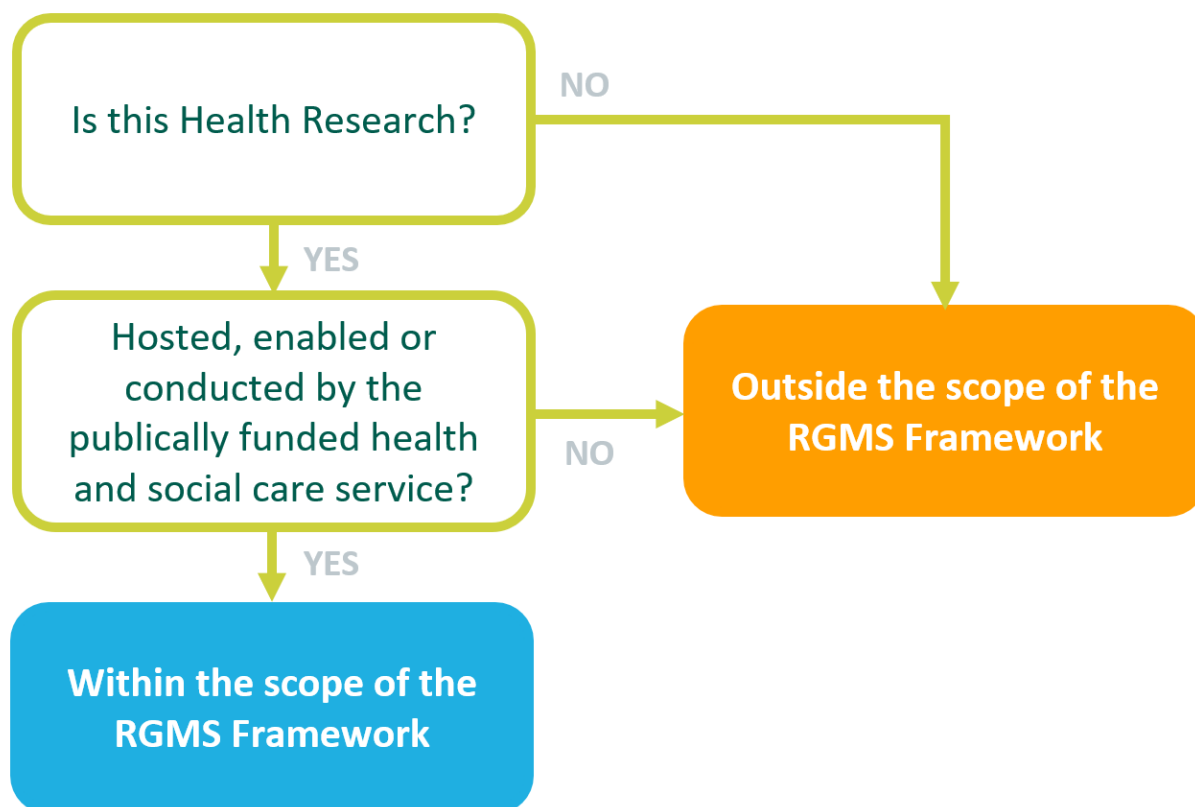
Is this Health Research?

NO

YES

Hosted, enabled or conducted by the publically funded health and social care service?

NO

Outside the scope of the RGMS Framework

YES

Within the scope of the RGMS Framework